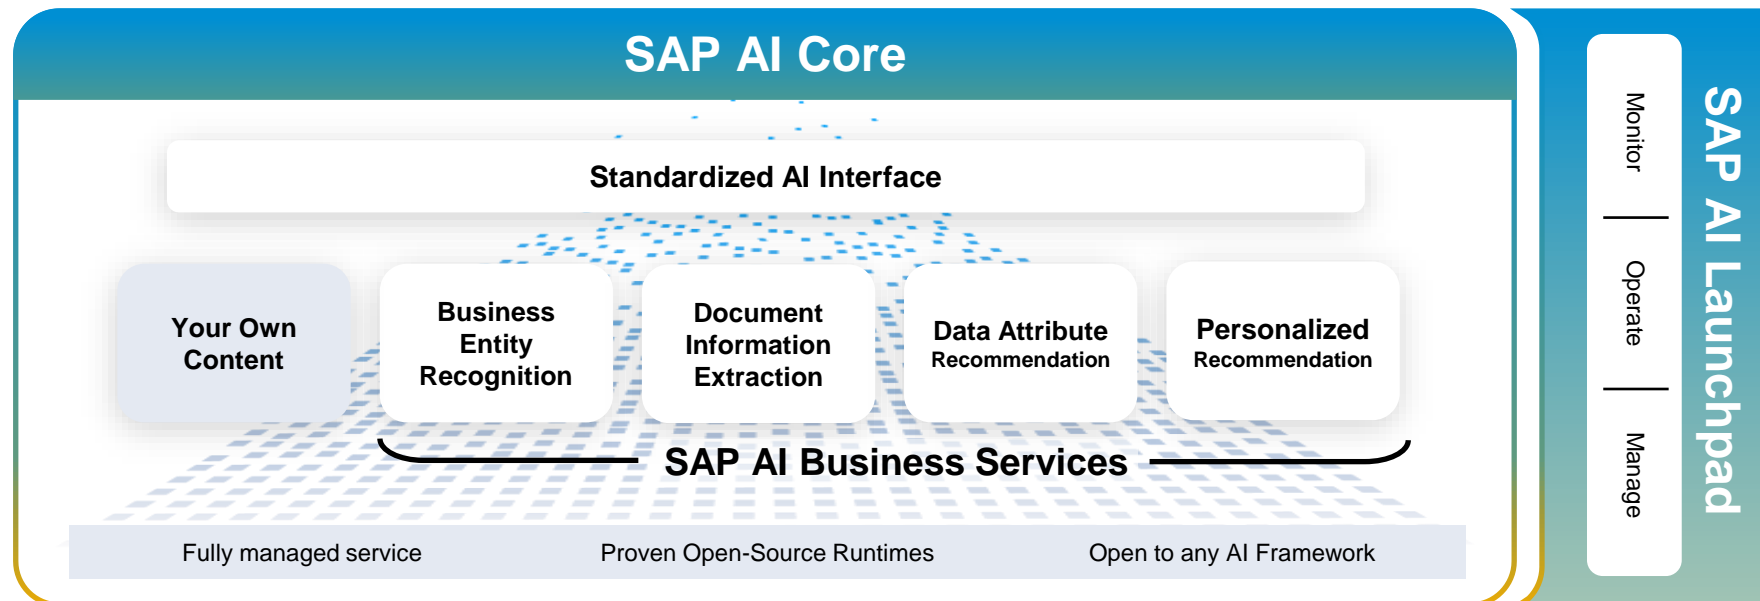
SAP AI Core

Standardized AI Interface

Your Own Content

Business Entity Recognition

Document Information Extraction

Data Attribute Recommendation

Personalized Recommendation

SAP AI Business Services

Fully managed service

Proven Open-Source Runtimes

Open to any AI Framework

Monitor

Operate

Manage

SAP AI Launchpad